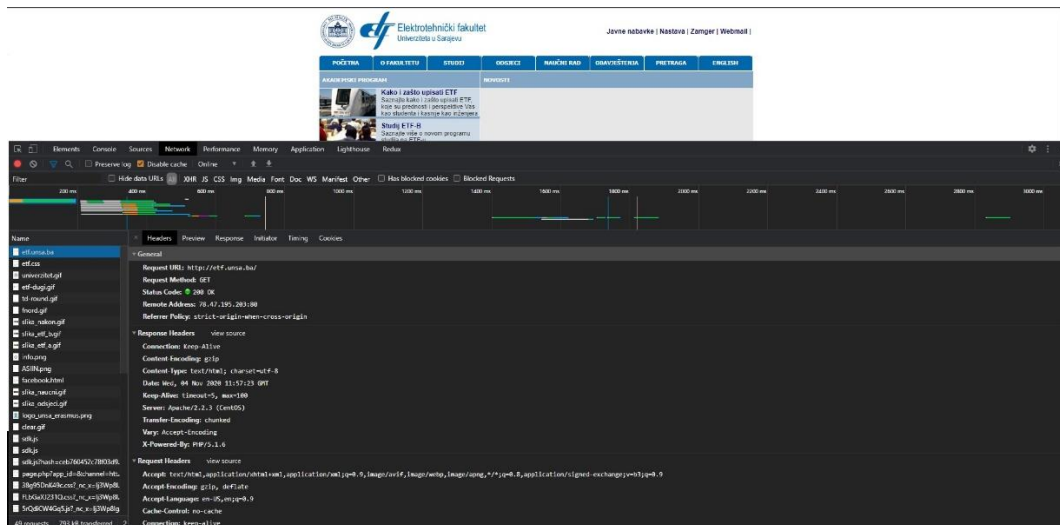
Elektrotehnički fakultet
Univerzitet u Sarajevu

Javne nabavke | Nastava | Zamger | Webmail |

POČETNA O FAKULTETU STUDIJ ODSJECI NAUČNI RAD OBAVJEŠTENJA PRETRAGA ENGLISH

AKADEMSKI PROGRAM
NOVOSTI

Kako i zašto upisati ETF
Saznajte kako i zašto upisati ETF, koje su prednosti i perspektive Vas kao studenta i kasnije kao inženjera

Studij ETF-a
Saznajte više o novom programu studija na ETF-u

Elements Console Sources Network Performance Memory Application Lighthouse Redux

Preserve log Disable cache Online

Filter Hide data URLs All XHR JS CSS Img Media Font Doc WS Manifest Other Has blocked cookies Blocked Requests

200 ms 400 ms 600 ms 800 ms 1000 ms 1200 ms 1400 ms 1600 ms 1800 ms 2000 ms 2200 ms 2400 ms 2600 ms 2800 ms 3000 ms

Name
etf.unsa.ba
etf.css
univerzitet.gif
etf-dugi.gif
td-round.gif
fnord.gif
slika_nakon.gif
slika_etf_b.gif
slika_etf_a.gif
info.png
ASIIN.png
facebook.html
slika_naucni.gif
slika_odsjeci.gif
logo_unsa_erasmus.png
clear.gif
sdk.js
sdk.js
sdk.js?hash=ceb760452c78f03d9...
page.php?app_id=&channel=htt...
3Bg95Dn6Z9c.css?_nc_x=Ij3Wp8l...
FLbGaXJ23TG.css?_nc_x=Ij3Wp8l...
5rQd6CW4Gq5.js?_nc_x=Ij3Wp8lg...
49 requests 293 kB transferred

Headers Preview Response Initiator Timing Cookies

General
Request URL: http://etf.unsa.ba/
Request Method: GET
Status Code: 200 OK
Remote Address: 78.47.195.203:80
Referrer Policy: strict-origin-when-cross-origin

Response Headers view source
Connection: Keep-Alive
Content-Encoding: gzip
Content-Type: text/html; charset=utf-8
Date: Wed, 04 Nov 2020 11:57:23 GMT
Keep-Alive: timeout=5, max=100
Server: Apache/2.2.3 (CentOS)
Transfer-Encoding: chunked
Vary: Accept-Encoding
X-Powered-By: PHP/5.1.6

Request Headers view source
Accept: text/html,application/xhtml+xml,application/xml;q=0.9,image/avif,image/webp,image/apng,*/*;q=0.8,application/signed-exchange;v=b3;q=0.9
Accept-Encoding: gzip, deflate
Accept-Language: en-US,en;q=0.9
Cache-Control: no-cache
Connection: keep-alive